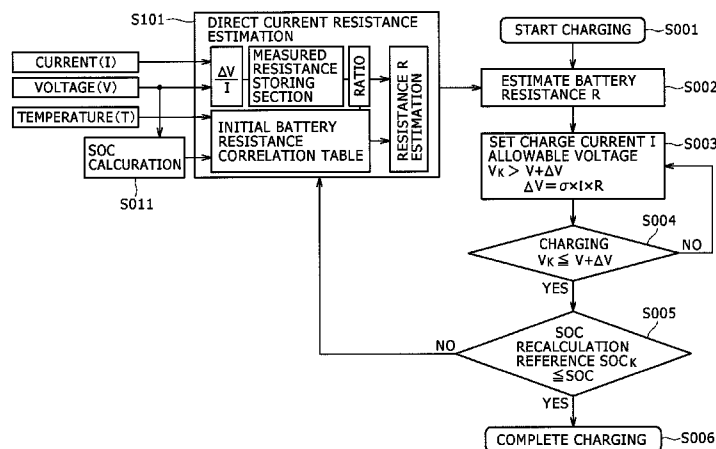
S101

DIRECT CURRENT RESISTANCE ESTIMATION

CURRENT(I)

VOLTAGE(V)

TEMPERATURE(T)

SOC CALCULATION

S011

$\frac{\Delta V}{I}$

MEASURED RESISTANCE STORING SECTION

RATIO

RESISTANCE R ESTIMATION

INITIAL BATTERY RESISTANCE CORRELATION TABLE

START CHARGING

S001

ESTIMATE BATTERY RESISTANCE R

S002

SET CHARGE CURRENT I ALLOWABLE VOLTAGE $V_K > V+\Delta V$ $\Delta V=\sigma\times I\times R$

S003

S004

CHARGING $V_K \leqq V+\Delta V$

NO

YES

S005

SOC RECALCULATION REFERENCE $SOC_K \leqq SOC$

NO

YES

COMPLETE CHARGING

S006